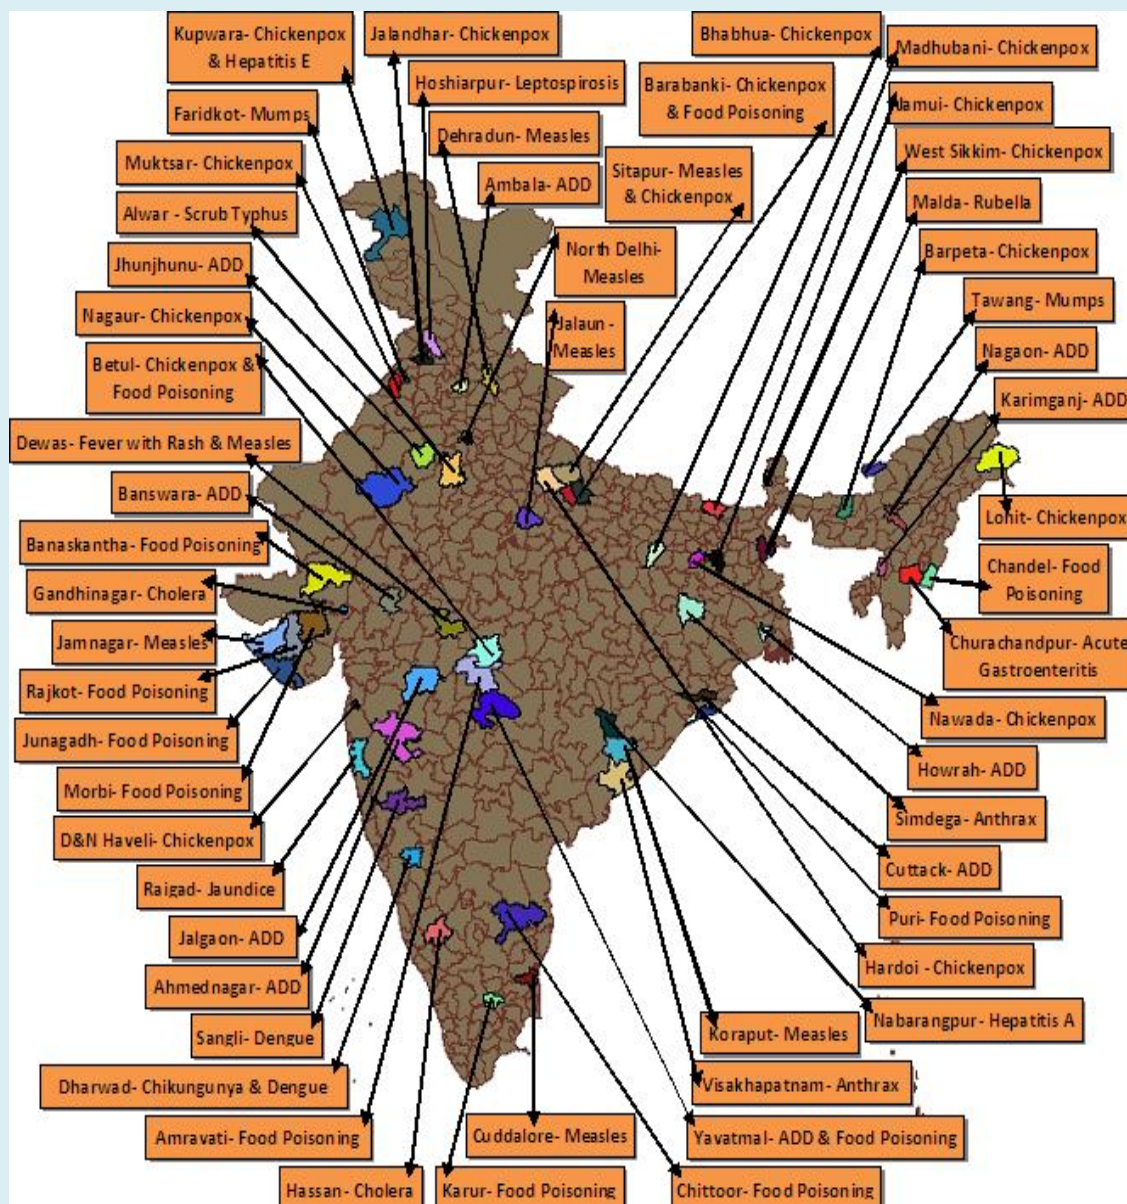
Kupwara- Chickenpox & Hepatitis E

Jalandhar- Chickenpox

Hoshiarpur- Leptospirosis

Bhabhua- Chickenpox

Madhubani- Chickenpox

Barabanki- Chickenpox & Food Poisoning

Jamui- Chickenpox

Faridkot- Mumps

Dehradun- Measles

West Sikkim- Chickenpox

Muktsar- Chickenpox

Ambala- ADD

Sitapur- Measles & Chickenpox

Malda- Rubella

Alwar - Scrub Typhus

North Delhi- Measles

Barpeta- Chickenpox

Jhunjhunu- ADD

Tawang- Mumps

Nagaur- Chickenpox

Jalaun - Measles

Nagaon- ADD

Betul- Chickenpox & Food Poisoning

Karimganj- ADD

Dewas- Fever with Rash & Measles

Banswara- ADD

Lohit- Chickenpox

Banaskantha- Food Poisoning

Chandel- Food Poisoning

Gandhinagar- Cholera

Jamnagar- Measles

Churachandpur- Acute Gastroenteritis

Rajkot- Food Poisoning

Nawada- Chickenpox

Junagadh- Food Poisoning

Howrah- ADD

Morbi- Food Poisoning

Simdega- Anthrax

D&N Haveli- Chickenpox

Cuttack- ADD

Raigad- Jaundice

Puri- Food Poisoning

Jalgaon- ADD

Hardoi - Chickenpox

Ahmednagar- ADD

Nabarangpur- Hepatitis A

Sangli- Dengue

Koraput- Measles

Dharwad- Chikungunya & Dengue

Visakhapatnam- Anthrax

Amravati- Food Poisoning

Cuddalore- Measles

Yavatmal- ADD & Food Poisoning

Hassan- Cholera

Karur- Food Poisoning

Chittoor- Food Poisoning